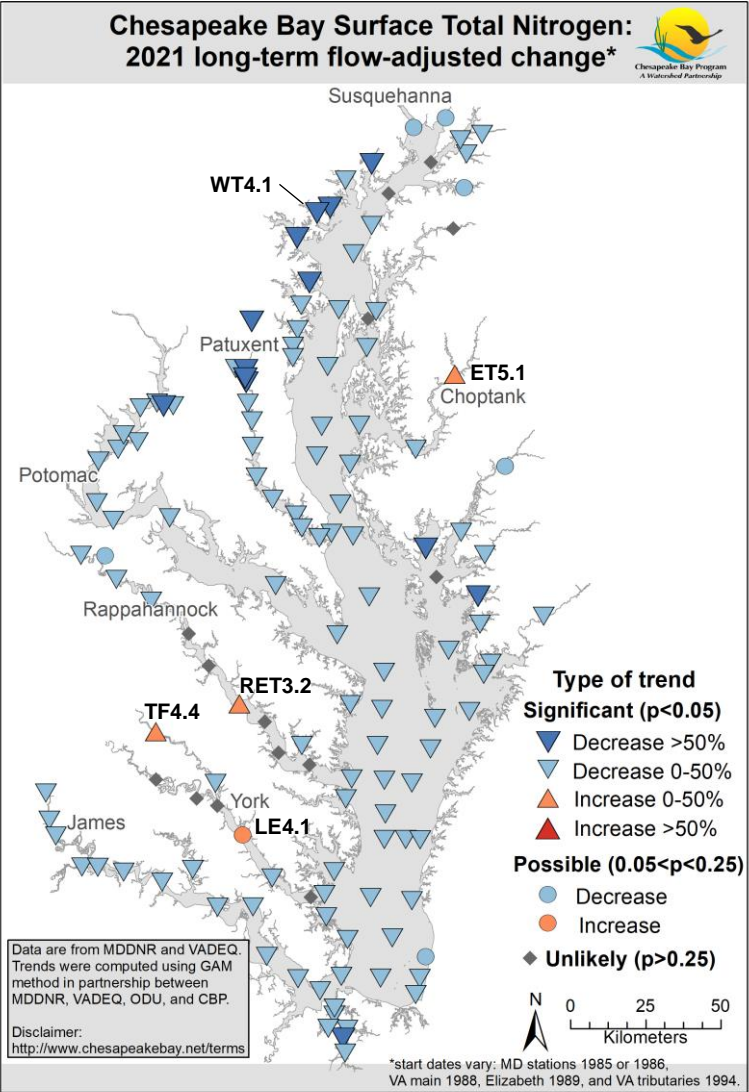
Chesapeake Bay Surface Total Nitrogen: 2021 long-term flow-adjusted change*

Chesapeake Bay Program
A Watershed Partnership

Susquehanna

WT4.1

Patuxent

ET5.1

Choptank

Potomac

Rappahannock

RET3.2

TF4.4

York

LE4.1

James

Type of trend
Significant (p<0.05)
Decrease >50%
Decrease 0-50%
Increase 0-50%
Increase >50%
Possible (0.05<p<0.25)
Decrease
Increase
Unlikely (p>0.25)

Data are from MDDNR and VADEQ. Trends were computed using GAM method in partnership between MDDNR, VADEQ, ODU, and CBP.

Disclaimer:
http://www.chesapeakebay.net/terms

N
0 25 50
Kilometers

*start dates vary: MD stations 1985 or 1986, VA main 1988, Elizabeth 1989, and VA tributaries 1994.